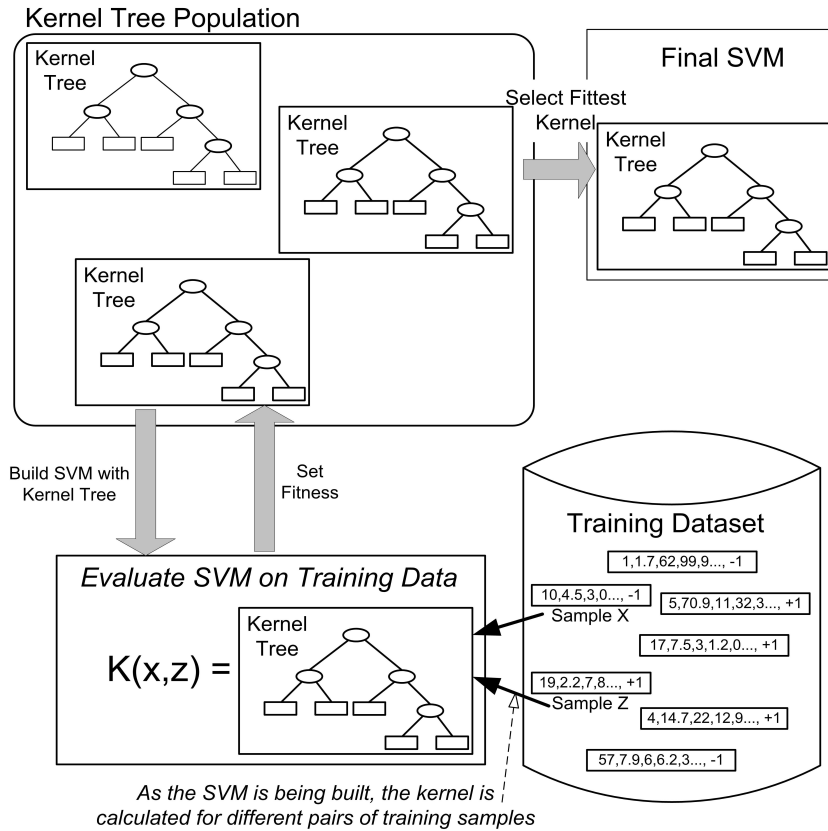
Kernel Tree Population

Kernel Tree

Kernel Tree

Kernel Tree

Final SVM

Select Fittest Kernel

Kernel Tree

Build SVM with Kernel Tree

Set Fitness

Training Dataset

1,1.7,62,99,9..., -1

10,4.5,3,0..., -1

Sample X

5,70.9,11,32,3..., +1

17,7.5,3,1.2,0..., +1

19,2.2,7,8..., +1

Sample Z

4,14.7,22,12,9..., +1

57,7.9,6,6.2,3..., -1

Evaluate SVM on Training Data

K(x,z) =

Kernel Tree

As the SVM is being built, the kernel is calculated for different pairs of training samples